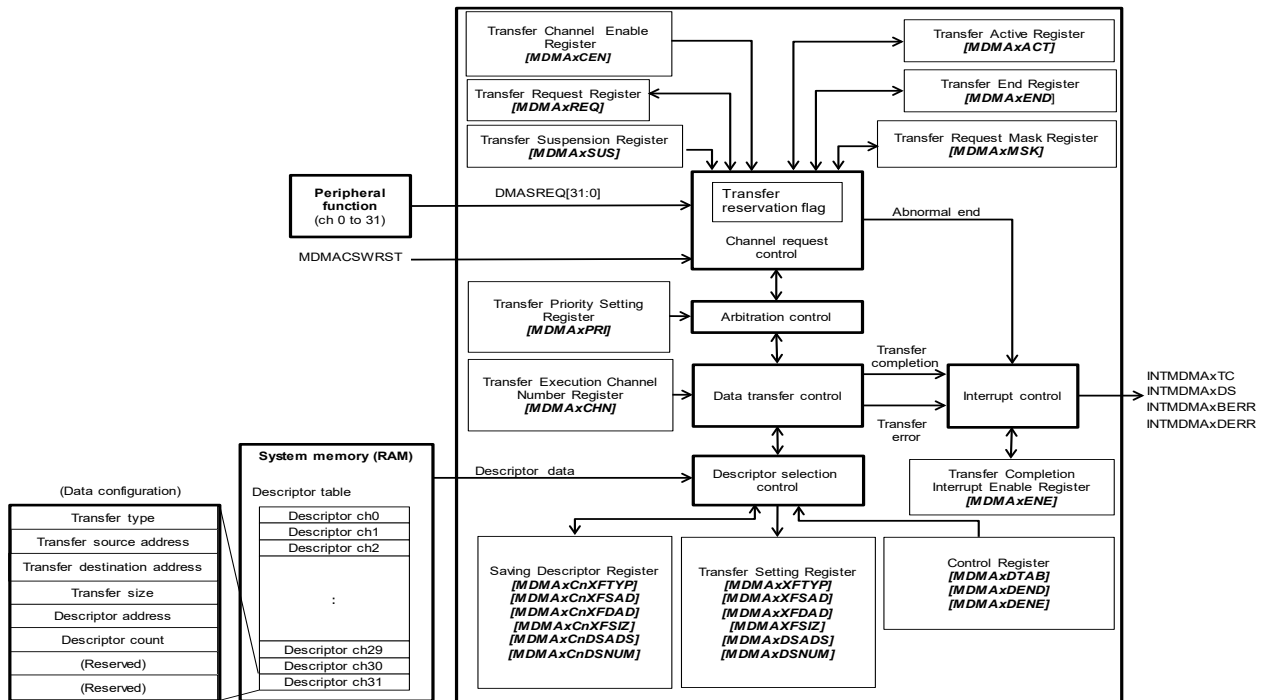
Transfer Channel Enable Register
[MDMAxCEN]

Transfer Request Register
[MDMAxREQ]

Transfer Suspension Register
[MDMAxSUS]

Transfer Active Register
[MDMAxACT]

Transfer End Register
[MDMAxEND]

Transfer Request Mask Register
[MDMAxMSK]

Peripheral function
(ch 0 to 31)

DMASREQ[31:0]

MDMACSWRST

Transfer reservation flag

Channel request control

Abnormal end

Transfer Priority Setting Register
[MDMAxPRI]

Arbitration control

Transfer Execution Channel Number Register
[MDMAxCHN]

Data transfer control

Transfer completion

Transfer error

Interrupt control

INTMDMAxTC
INTMDMAxDS
INTMDMAxBERR
INTMDMAxDERR

System memory (RAM)

Descriptor table

Descriptor data

Descriptor selection control

Transfer Completion Interrupt Enable Register
[MDMAxENE]

(Data configuration)

| Transfer type |
|---|
| Transfer source address |
| Transfer destination address |
| Transfer size |
| Descriptor address |
| Descriptor count |
| (Reserved) |
| (Reserved) |

| Descriptor ch0 |
|---|
| Descriptor ch1 |
| Descriptor ch2 |
| : |
| Descriptor ch29 |
| Descriptor ch30 |
| Descriptor ch31 |

Saving Descriptor Register
[MDMAxCnXFTYP]
[MDMAxCnXFSAD]
[MDMAxCnXFDAD]
[MDMAxCnXFSIZ]
[MDMAxCnDSADS]
[MDMAxCnDSNUM]

Transfer Setting Register
[MDMAxXFTYP]
[MDMAxXFSAD]
[MDMAxXFDAD]
[MDMAxXFSIZ]
[MDMAxDSADS]
[MDMAxDSNUM]

Control Register
[MDMAxDTAB]
[MDMAxDEND]
[MDMAxDENE]